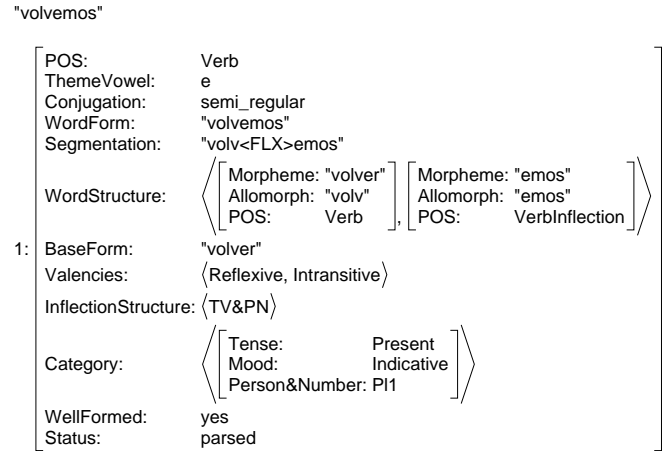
"volvemos"

1:

| | |
|---|---|
| POS: | Verb |
| ThemeVowel: | e |
| Conjugation: | semi_regular |
| WordForm: | "volvemos" |
| Segmentation: | "volv<FLX>emos" |
| WordStructure: | ⟨ [Morpheme: "volver", Allomorph: "volv", POS: Verb], [Morpheme: "emos", Allomorph: "emos", POS: VerbInflection] ⟩ |
| BaseForm: | "volver" |
| Valencies: | ⟨Reflexive, Intransitive⟩ |
| InflectionStructure: | ⟨TV&PN⟩ |
| Category: | ⟨ [Tense: Present, Mood: Indicative, Person&Number: Pl1] ⟩ |
| WellFormed: | yes |
| Status: | parsed |